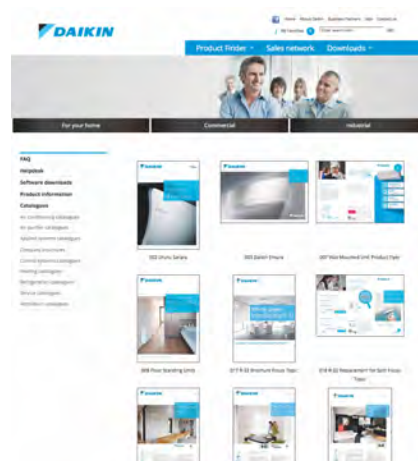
DAIKIN

Home About Daikin Business Partners Jobs Contact us

My Favorites Enter search term

Product Finder Sales network Downloads

For your home Commercial Industrial

FAQ
Helpdesk
Software downloads
Product information
Catalogues
Air conditioning catalogues
Air purifier catalogues
Applied systems catalogues
Company brochures
Control systems catalogues
Heating catalogues
Refrigeration catalogues
Service catalogues
Ventilation catalogues

002 Ururu Sarara
003 Daikin Emura
007 Wall Mounted Unit Product Flyer
008 Floor Standing Units
017 R-32 Bluevolution Focus Topic
018 R-32 Replacement for Split Focus Topic